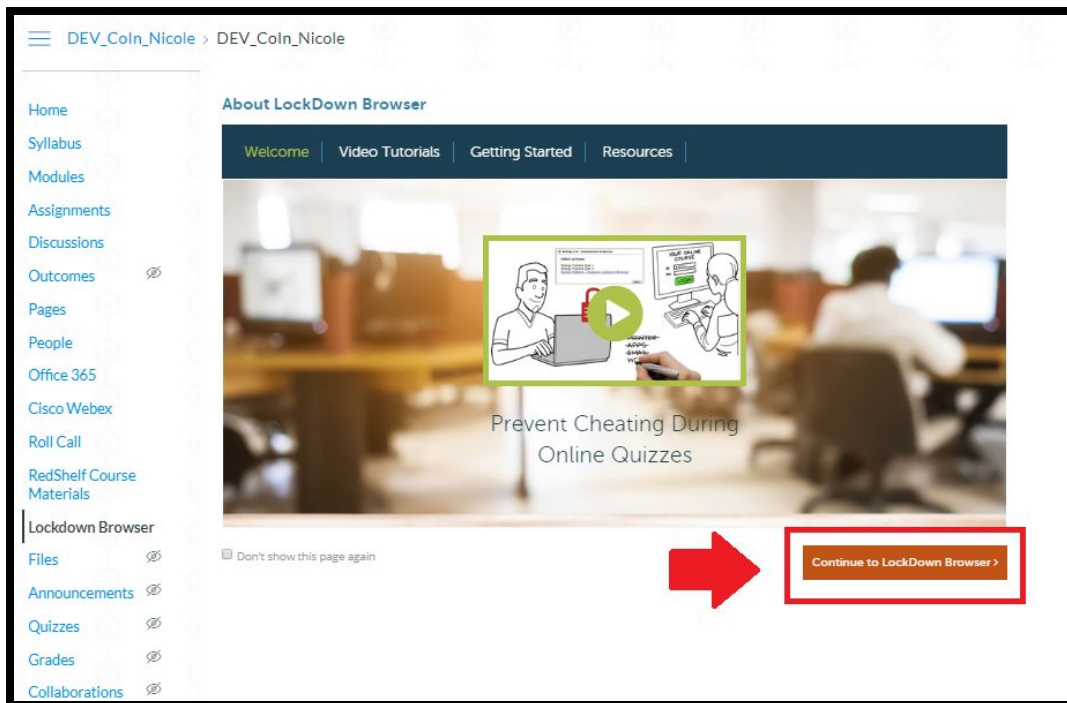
DEV_Coln_Nicole > DEV_Coln_Nicole

Home
Syllabus
Modules
Assignments
Discussions
Outcomes
Pages
People
Office 365
Cisco Webex
Roll Call
RedShelf Course Materials
Lockdown Browser
Files
Announcements
Quizzes
Grades
Collaborations

About LockDown Browser

Welcome | Video Tutorials | Getting Started | Resources

YOUR ONLINE COURSE

Prevent Cheating During Online Quizzes

Don't show this page again

Continue to LockDown Browser ›